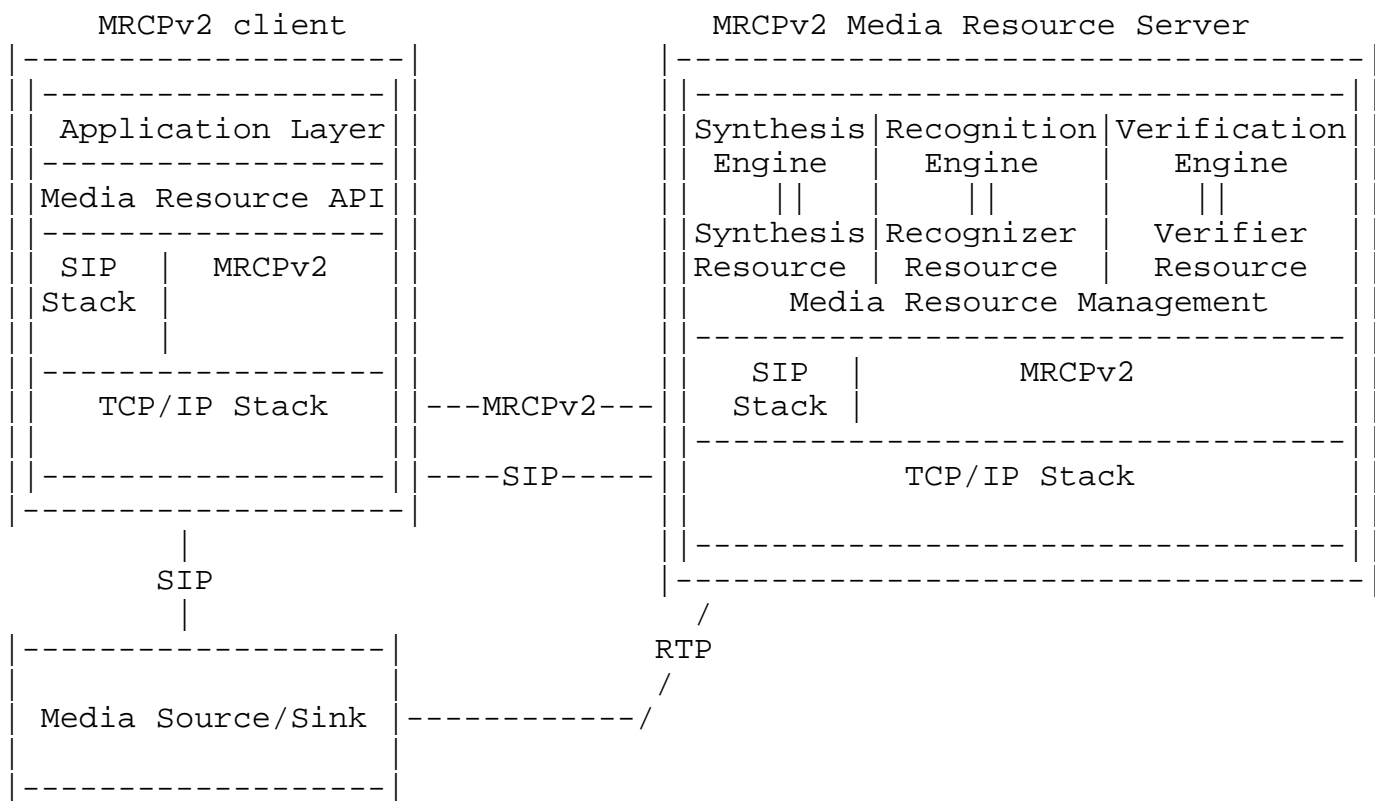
MRCPv2 client

Application Layer

Media Resource API

SIP Stack

MRCPv2

TCP/IP Stack

---MRCPv2---

----SIP-----

SIP

Media Source/Sink

RTP

MRCPv2 Media Resource Server

Synthesis Engine

Recognition Engine

Verification Engine

Synthesis Resource

Recognizer Resource

Verifier Resource

Media Resource Management

SIP Stack

MRCPv2

TCP/IP Stack